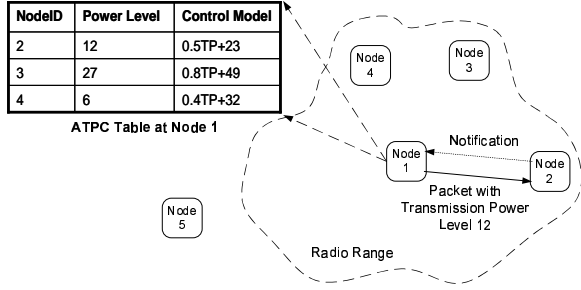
| NodeID | Power Level | Control Model |
|---|---|---|
| 2 | 12 | 0.5TP+23 |
| 3 | 27 | 0.8TP+49 |
| 4 | 6 | 0.4TP+32 |

ATPC Table at Node 1

Node 4

Node 3

Notification

Node 1

Node 2

Packet with Transmission Power Level 12

Node 5

Radio Range